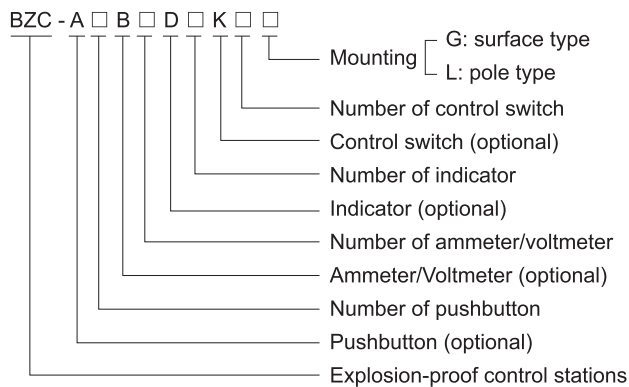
BZC - A □ B □ D □ K □ □

Mounting
G: surface type
L: pole type

Number of control switch

Control switch (optional)

Number of indicator

Indicator (optional)

Number of ammeter/voltmeter

Ammeter/Voltmeter (optional)

Number of pushbutton

Pushbutton (optional)

Explosion-proof control stations